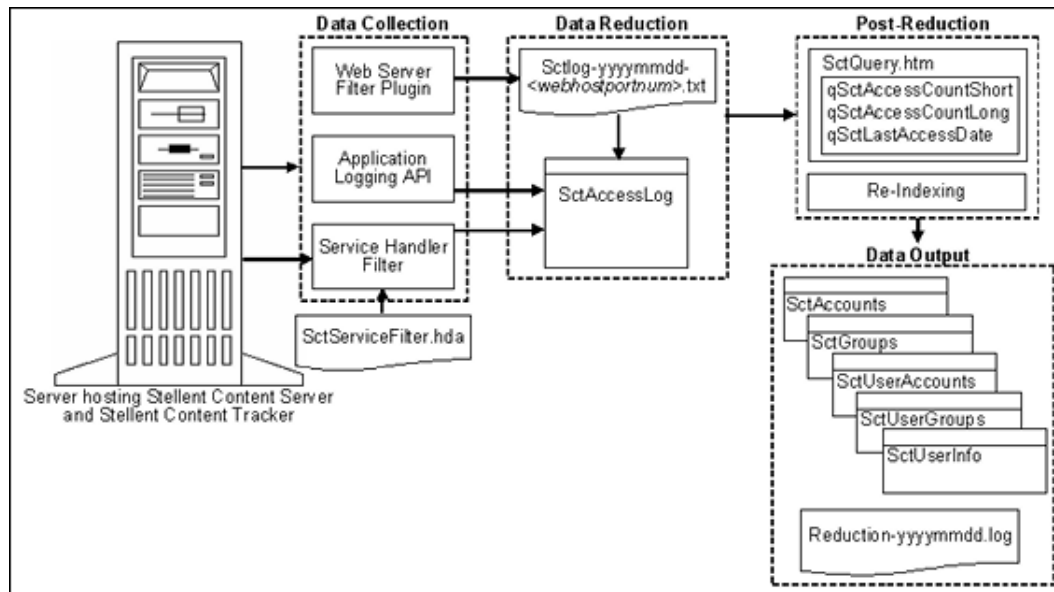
Data Collection

Web Server Filter Plugin

Application Logging API

Service Handler Filter

SctServiceFilter.hda

Data Reduction

Sctlog-yyyymmdd-<webhostportnum>.txt

SctAccessLog

Post-Reduction

SctQuery.htm

qSctAccessCountShort
qSctAccessCountLong
qSctLastAccessDate

Re-Indexing

Data Output

SctAccounts

SctGroups

SctUserAccounts

SctUserGroups

SctUserInfo

Reduction-yyyymmdd.log

Server hosting Stellent Content Server and Stellent Content Tracker